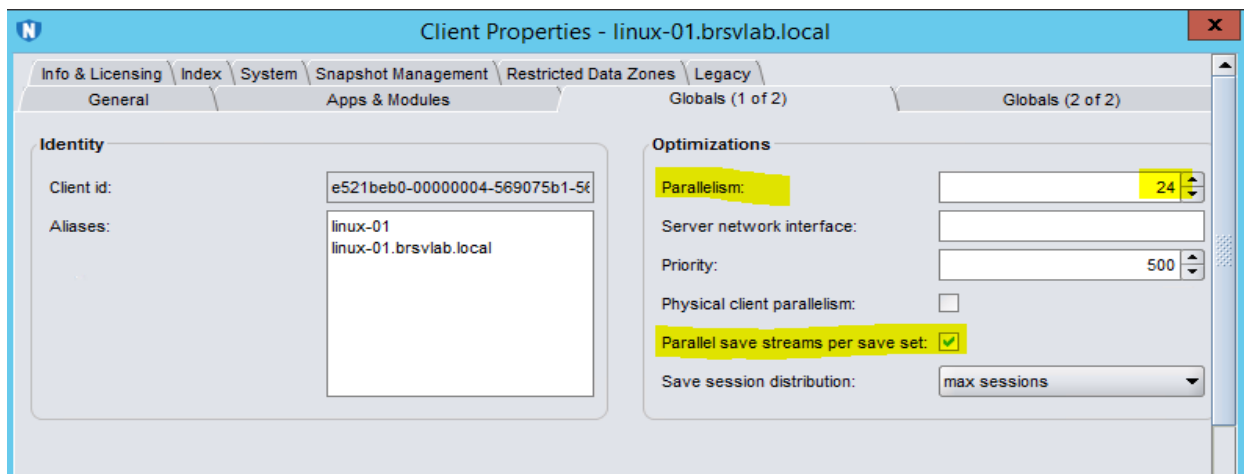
Client Properties - linux-01.brsvlab.local

Info & Licensing | Index | System | Snapshot Management | Restricted Data Zones | Legacy

General | Apps & Modules | Globals (1 of 2) | Globals (2 of 2)

Identity

Client id: e521beb0-00000004-569075b1-56

Aliases: linux-01
linux-01.brsvlab.local

Optimizations

Parallelism: 24

Server network interface:

Priority: 500

Physical client parallelism:

Parallel save streams per save set:

Save session distribution: max sessions